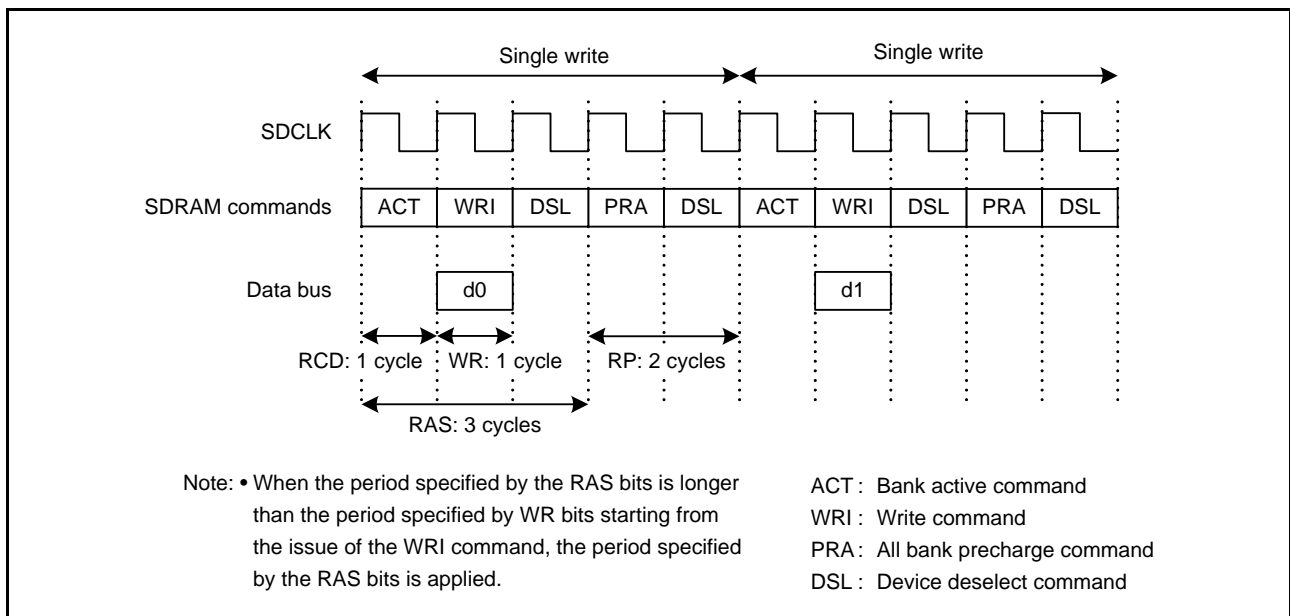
Single write

Single write

SDCLK

SDRAM commands

| ACT | WRI | DSL | PRA | DSL | ACT | WRI | DSL | PRA | DSL |
|---|---|---|---|---|---|---|---|---|---|

Data bus

d0

d1

RCD: 1 cycle

WR: 1 cycle

RP: 2 cycles

RAS: 3 cycles

Note: • When the period specified by the RAS bits is longer than the period specified by WR bits starting from the issue of the WRI command, the period specified by the RAS bits is applied.

ACT : Bank active command
WRI : Write command
PRA : All bank precharge command
DSL : Device deselect command